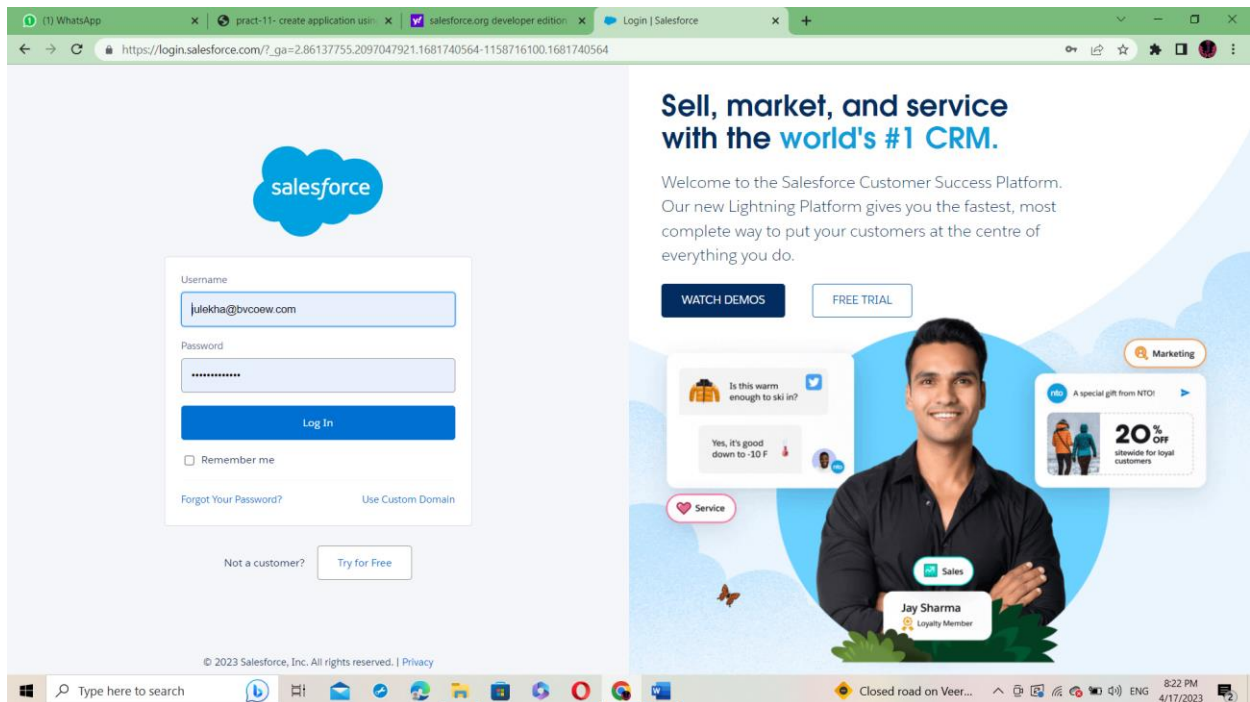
(1) WhatsApp
pract-11- create application usin
salesforce.org developer edition
Login | Salesforce
https://login.salesforce.com/?_ga=2.86137755.2097047921.1681740564-1158716100.1681740564

salesforce

Username
iulekha@bvcoew.com
Password
••••••••••••••
Log In
Remember me
Forgot Your Password?
Use Custom Domain

Not a customer? Try for Free

© 2023 Salesforce, Inc. All rights reserved. | Privacy

Sell, market, and service with the world's #1 CRM.

Welcome to the Salesforce Customer Success Platform. Our new Lightning Platform gives you the fastest, most complete way to put your customers at the centre of everything you do.

WATCH DEMOS
FREE TRIAL

Is this warm enough to ski in?
Yes, it's good down to -10 F
Marketing
nto A special gift from NTO!
20% OFF sitewide for loyal customers
Service
Sales
Jay Sharma
Loyalty Member

Type here to search
Closed road on Veer...
ENG
8:22 PM
4/17/2023